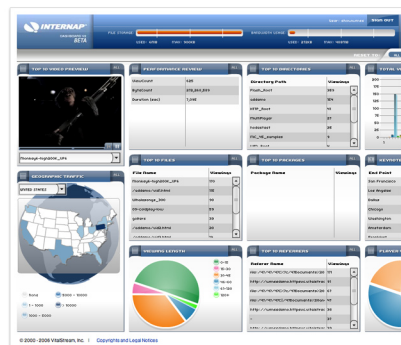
INTERNAP
BETA
FILE STORAGE
BANDWIDTH USAGE
SIGN OUT
TOP 10 VIDEO PREVIEW
PERFORMANCE REVIEW
TOP 10 DIRECTORIES
TOTAL V

| ViewCount | 425 |
|---|---|
| ByteCount | 219,641,874 |
| Duration (sec) | 1,346 |

| Directory Path | Viewings |
|---|---|
| flash_test | 115 |
| address | 124 |
| HTTP_test | 74 |
| FlashPage | 37 |
| testsPAGE | 28 |

TOP 10 FILES

| File Name | Viewings |
|---|---|
| flvsiege-hyplab6_SP4 | 155 |

TOP 10 PACKAGES

| Package Name | Viewings |
|---|---|

GEOGRAPHIC TRAFFIC
UNITED STATES
VIEWING LENGTH
TOP 10 REFERRERS

| Referrer Name | Viewings |
|---|---|

End Point
San Francisco
Los Angeles
Dallas
Chicago
Washington
Amsterdam

© 2000 - 2008 VitalStream, Inc. | Copyrights and Legal Notices